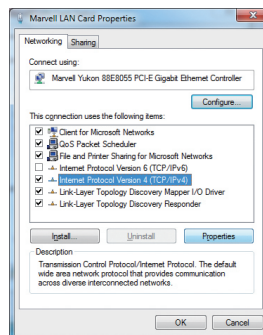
Marvell LAN Card Properties

Networking | Sharing

Connect using:

Marvell Yukon 88E8055 PCI-E Gigabit Ethernet Controller

Configure...

This connection uses the following items:

Client for Microsoft Networks
QoS Packet Scheduler
File and Printer Sharing for Microsoft Networks
Internet Protocol Version 6 (TCP/IPv6)
Internet Protocol Version 4 (TCP/IPv4)
Link-Layer Topology Discovery Mapper I/O Driver
Link-Layer Topology Discovery Responder

Install... | Uninstall | Properties

Description

Transmission Control Protocol/Internet Protocol. The default wide area network protocol that provides communication across diverse interconnected networks.

OK | Cancel